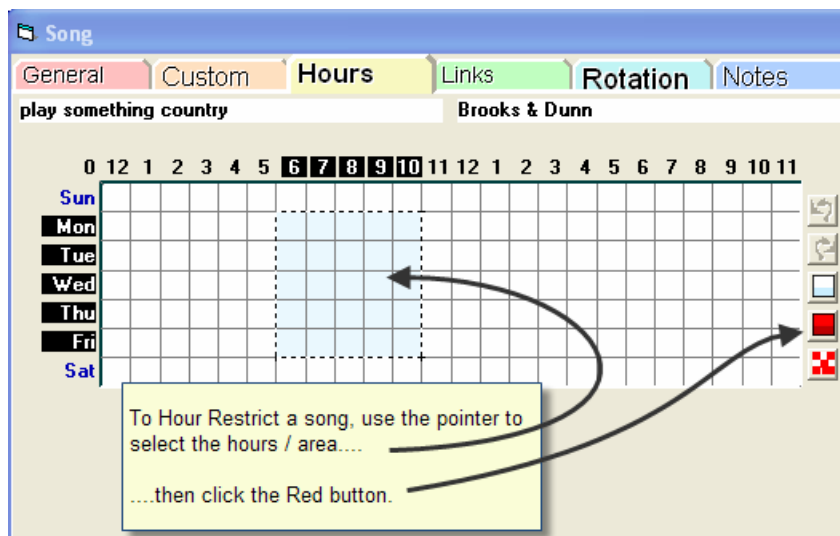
Song

General | Custom | Hours | Links | Rotation | Notes

play something country

Brooks & Dunn

0 12 1 2 3 4 5 6 7 8 9 10 11 12 1 2 3 4 5 6 7 8 9 10 11

Sun
Mon
Tue
Wed
Thu
Fri
Sat

To Hour Restrict a song, use the pointer to select the hours / area....

....then click the Red button.